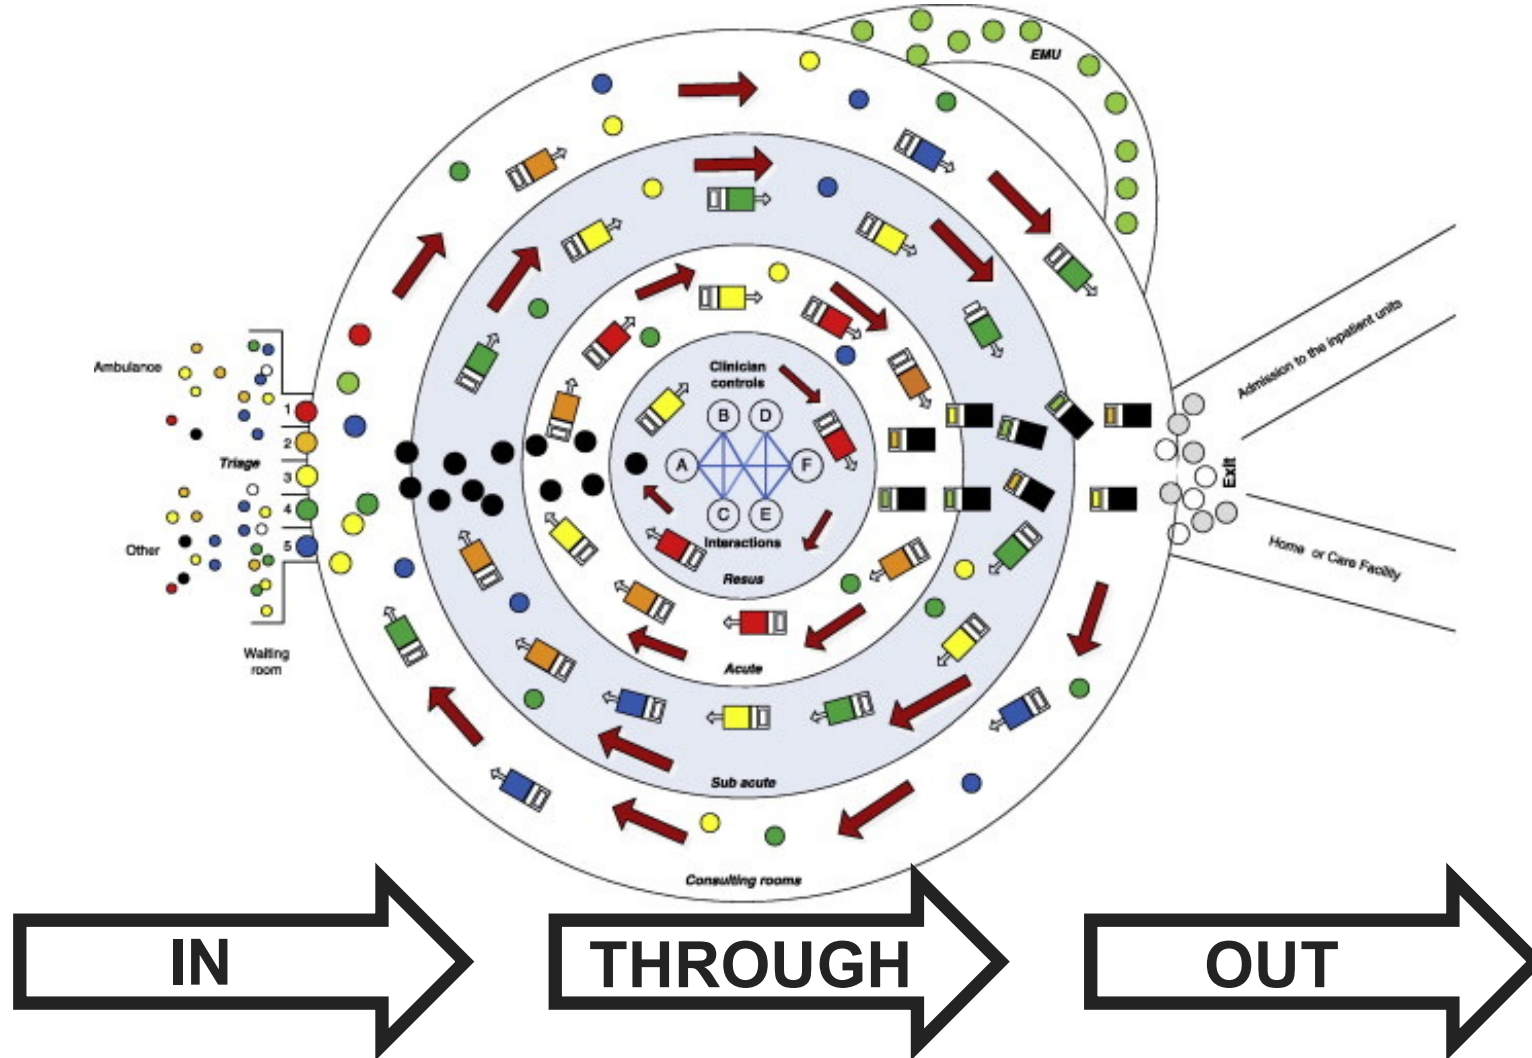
EMU

Ambulance

Other

1
2
3
4
5

Triage

Waiting room

Clinician controls

B
D
A
F
C
E

Interactions

Resus

Acute

Sub acute

Consulting rooms

Admission to the inpatient units

Exit

Home or Care Facility

IN

THROUGH

OUT